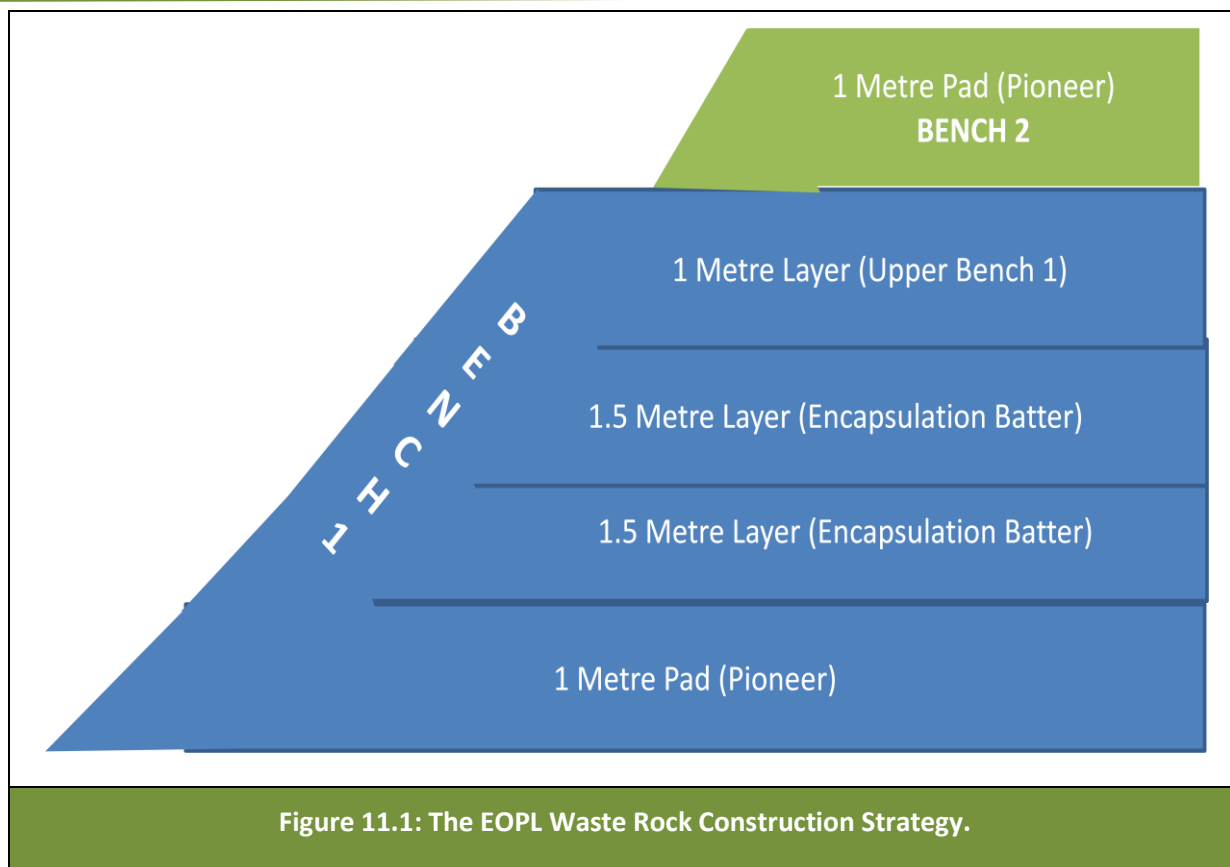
1 Metre Pad (Pioneer)
BENCH 2

1 Metre Layer (Upper Bench 1)

BENCH 1

1.5 Metre Layer (Encapsulation Batter)

1.5 Metre Layer (Encapsulation Batter)

1 Metre Pad (Pioneer)

Figure 11.1: The EOPL Waste Rock Construction Strategy.